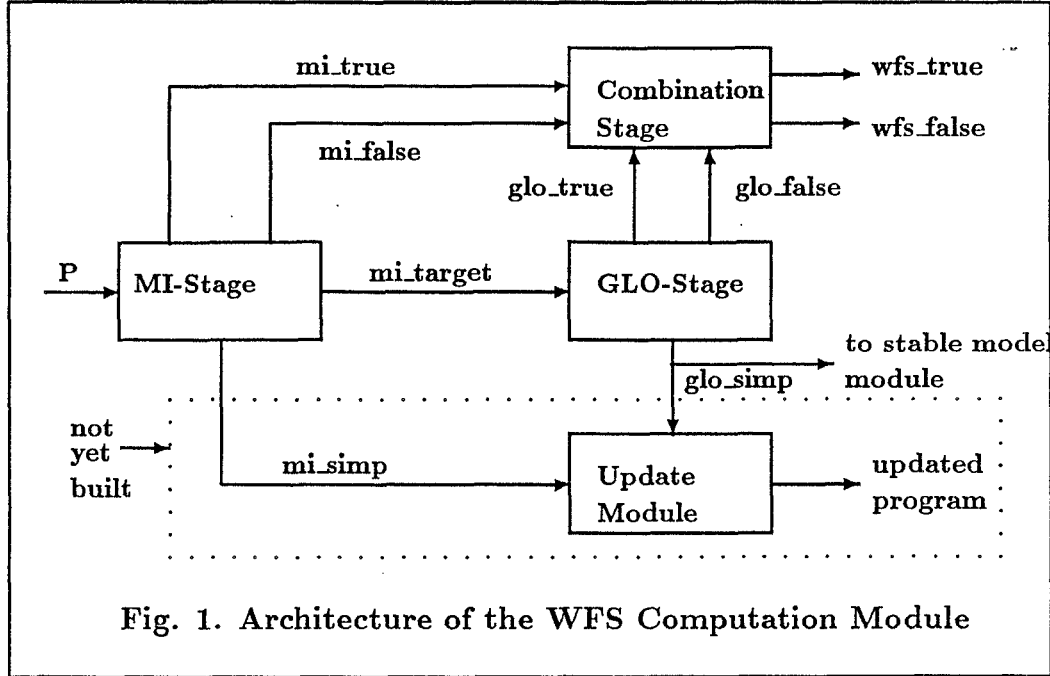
mi_true

Combination Stage

wfs_true

wfs_false

mi_false

glo_true

glo_false

P

MI-Stage

mi_target

GLO-Stage

to stable model module

glo_simp

not yet built

mi_simp

Update Module

updated program

Fig. 1. Architecture of the WFS Computation Module